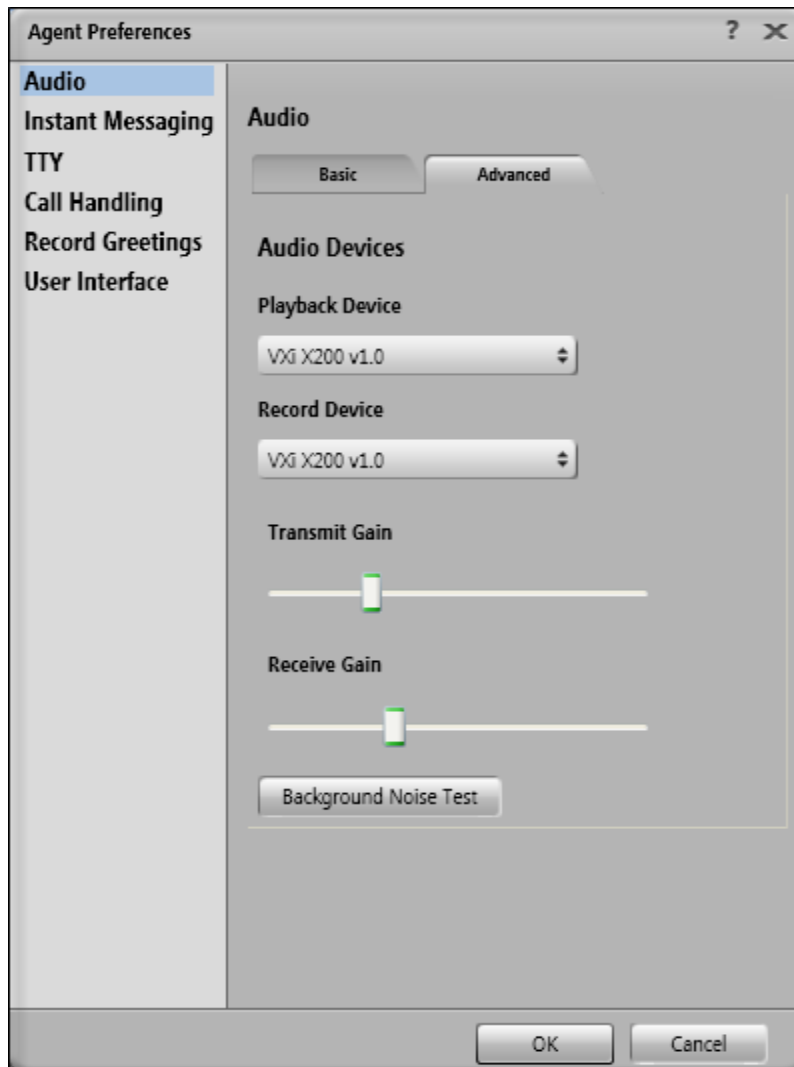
Agent Preferences

? ×

Audio
Instant Messaging
TTY
Call Handling
Record Greetings
User Interface

Audio

Basic

Advanced

Audio Devices

Playback Device

VXi X200 v1.0

Record Device

VXi X200 v1.0

Transmit Gain

Receive Gain

Background Noise Test

OK

Cancel